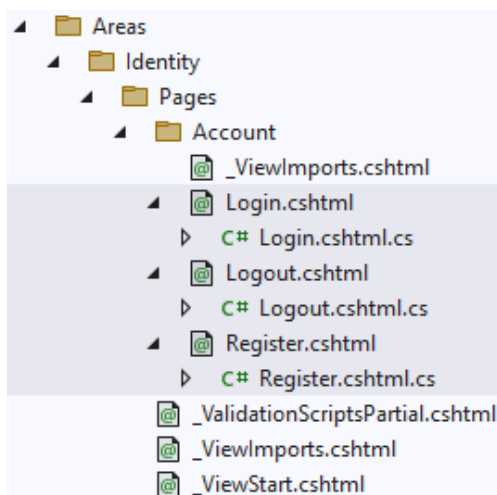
Areas
Identity
Pages
Account
_ViewImports.cshtml
Login.cshtml
C# Login.cshtml.cs
Logout.cshtml
C# Logout.cshtml.cs
Register.cshtml
C# Register.cshtml.cs
_ValidationScriptsPartial.cshtml
_ViewImports.cshtml
_ViewStart.cshtml